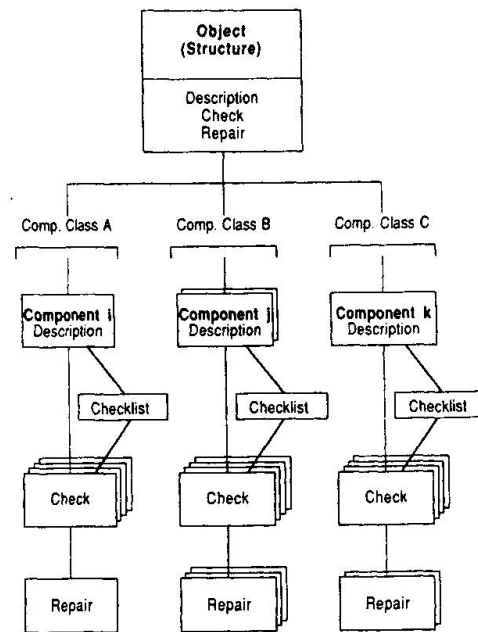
Object
(Structure)

Description
Check
Repair

Comp. Class A

Comp. Class B

Comp. Class C

Component i
Description

Component j
Description

Component k
Description

Checklist

Checklist

Checklist

Check

Check

Check

Repair

Repair

Repair